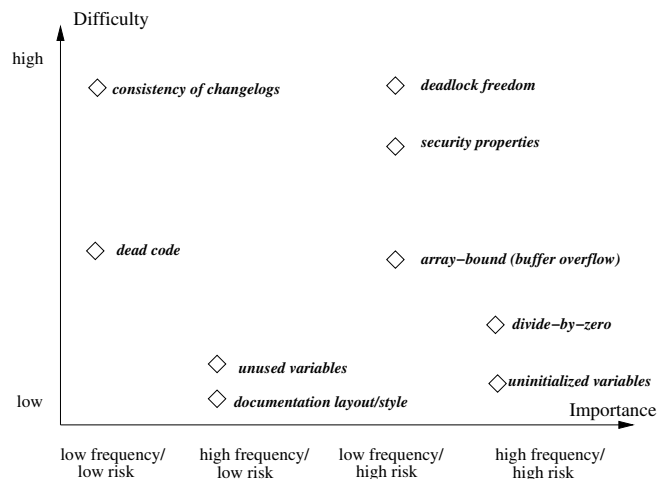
Difficulty

high

consistency of changelogs

deadlock freedom

security properties

dead code

array−bound (buffer overflow)

divide−by−zero

unused variables

uninitialized variables

low

documentation layout/style

Importance

low frequency/ low risk

high frequency/ low risk

low frequency/ high risk

high frequency/ high risk